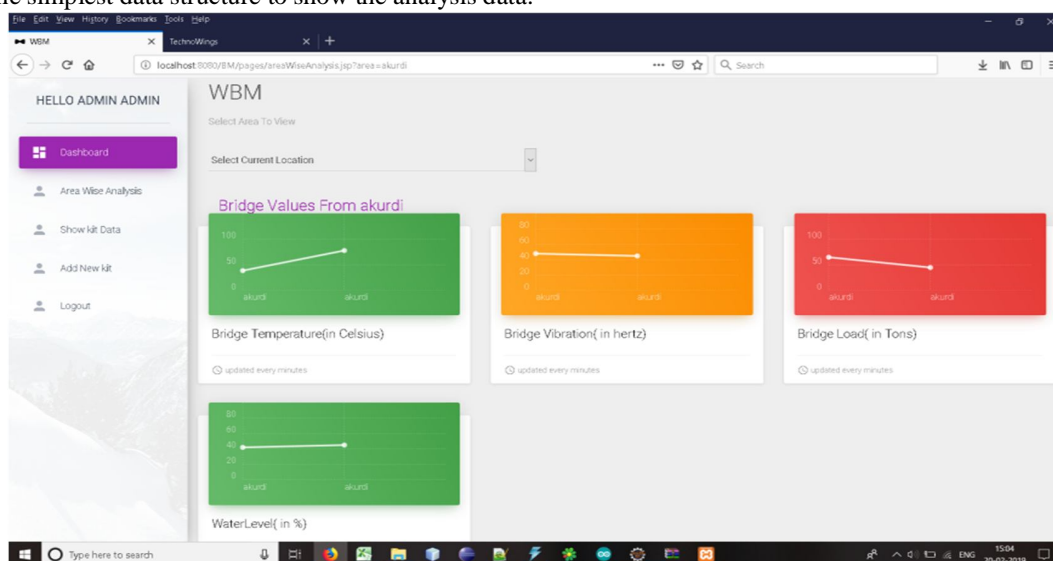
he simplest data structure to show the analysis data.

File Edit View History Bookmarks Tools Help

WBM

TechnoWings

localhost:8080/BM/pages/areaWiseAnalysis.jsp?area=akurdi

Search

HELLO ADMIN ADMIN

Dashboard

Area Wise Analysis

Show kit Data

Add New kit

Logout

WBM

Select Area To View

Select Current Location

Bridge Values From akurdi

100
50
0
akurdi akurdi

Bridge Temperature(in Celsius)

updated every minutes

80
60
40
20
0
akurdi akurdi

Bridge Vibration( in hertz)

updated every minutes

100
50
0
akurdi akurdi

Bridge Load( in Tons)

updated every minutes

80
60
40
20
0
akurdi akurdi

WaterLevel( in %)

Type here to search

ENG 15:04 20-02-2019